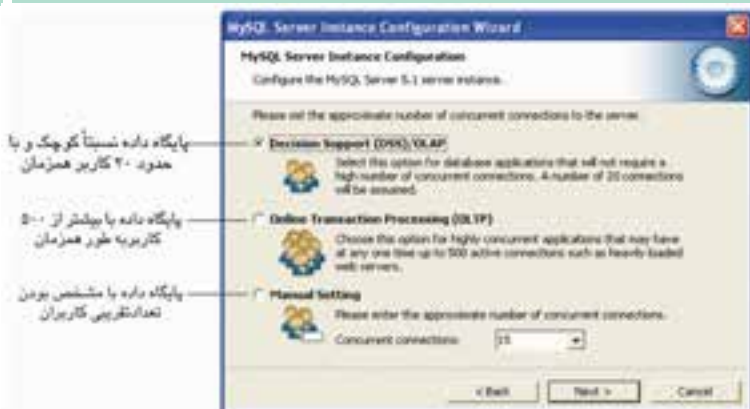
MySQL Server Instance Configuration Wizard

MySQL Server Instance Configuration

Configure the MySQL Server 5.1 server instance.

Please set the approximate number of concurrent connections to the server.

پایگاه داده نسبتاً کوچک و با حدود ۲۰ کاربر همزمان

Decision Support (DSS)/OLAP

Select this option for database applications that will not require a high number of concurrent connections. A number of 20 connections will be assumed.

پایگاه داده با بیشتر از ۵۰۰ کاربر به طور همزمان

Online Transaction Processing (OLTP)

Choose this option for highly concurrent applications that may have at any one time up to 500 active connections such as heavily loaded web servers.

پایگاه داده با مشخص بودن تعدادتقریبی کاربران

Manual Setting

Please enter the approximate number of concurrent connections.

Concurrent connections: 15

< Back

Next >

Cancel